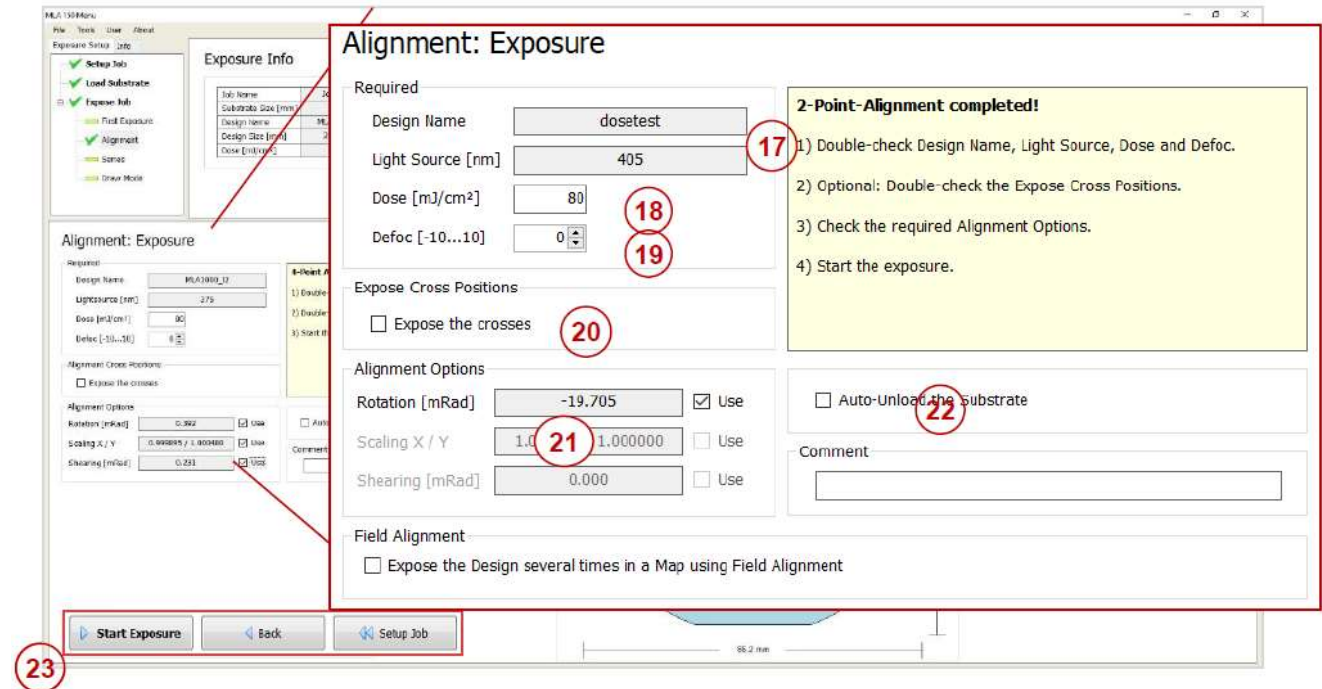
MLA 150 Menu
File Tools User About
Exposure Setup Info
Setup Job
Load Substrate
Expose Job
First Exposure
Alignment
Series
Draw Mode

Exposure Info
Job Name
Substrate Size [mm]
Design Name
Design Size [mm]
Dose [mJ/cm²]

Alignment: Exposure
Required
Design Name MLA1000_I2
Lightsource [nm] 375
Dose [mJ/cm²] 80
Defoc [-10...10] 0
Alignment Cross Positions
Expose the crosses
Alignment Options
Rotation [mRad] 0.392 Use
Scaling X / Y 0.999895 / 1.000480 Use
Shearing [mRad] 0.231 Use
4-Point A
1) Double
2) Double
3) Start th
Auto
Comment

Alignment: Exposure
Required
Design Name dosetest
Light Source [nm] 405
Dose [mJ/cm²] 80
Defoc [-10...10] 0
17
18
19
2-Point-Alignment completed!
1) Double-check Design Name, Light Source, Dose and Defoc.
2) Optional: Double-check the Expose Cross Positions.
3) Check the required Alignment Options.
4) Start the exposure.
Expose Cross Positions
Expose the crosses
20
Alignment Options
Rotation [mRad] -19.705 Use
Scaling X / Y 1.0 21 1.000000 Use
Shearing [mRad] 0.000 Use
Auto-Unload the Substrate
22
Comment
Field Alignment
Expose the Design several times in a Map using Field Alignment

Start Exposure
Back
Setup Job
23
86.2 mm